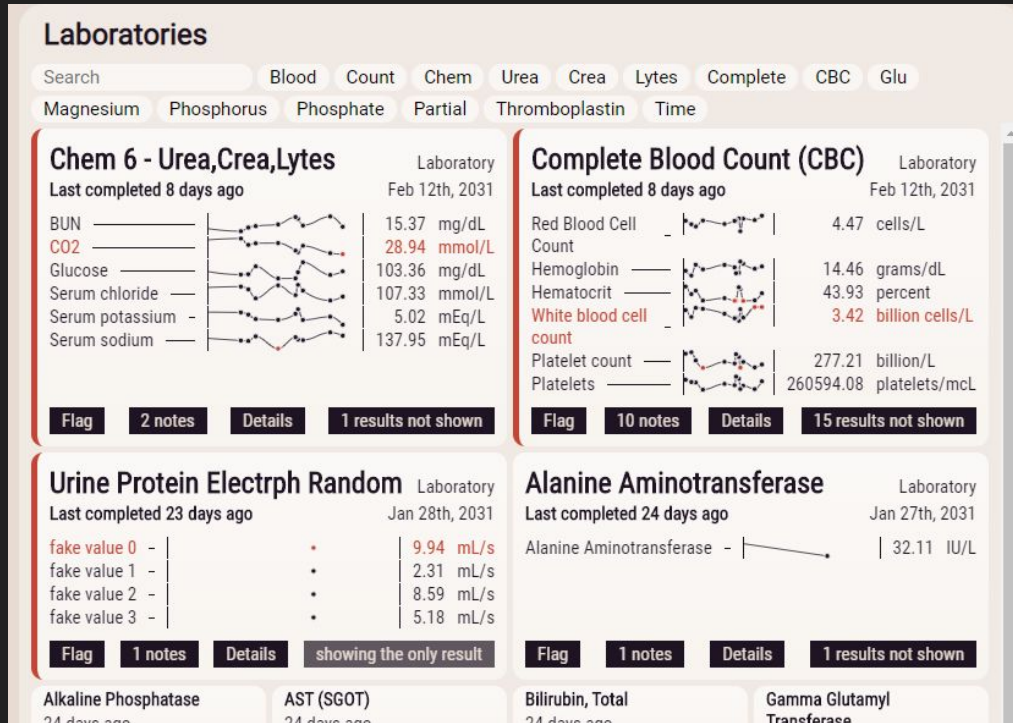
Laboratories

Search Blood Count Chem Urea Crea Lytes Complete CBC Glu Magnesium Phosphorus Phosphate Partial Thromboplastin Time

Chem 6 - Urea,Crea,Lytes Laboratory
Last completed 8 days ago Feb 12th, 2031

| | |
|---|---|
| BUN | 15.37 mg/dL |
| CO2 | 28.94 mmol/L |
| Glucose | 103.36 mg/dL |
| Serum chloride | 107.33 mmol/L |
| Serum potassium | 5.02 mEq/L |
| Serum sodium | 137.95 mEq/L |

Flag 2 notes Details 1 results not shown

Complete Blood Count (CBC) Laboratory
Last completed 8 days ago Feb 12th, 2031

| | |
|---|---|
| Red Blood Cell Count | 4.47 cells/L |
| Hemoglobin | 14.46 grams/dL |
| Hematocrit | 43.93 percent |
| White blood cell count | 3.42 billion cells/L |
| Platelet count | 277.21 billion/L |
| Platelets | 260594.08 platelets/mcL |

Flag 10 notes Details 15 results not shown

Urine Protein Electrph Random Laboratory
Last completed 23 days ago Jan 28th, 2031

| | |
|---|---|
| fake value 0 | 9.94 mL/s |
| fake value 1 | 2.31 mL/s |
| fake value 2 | 8.59 mL/s |
| fake value 3 | 5.18 mL/s |

Flag 1 notes Details showing the only result

Alanine Aminotransferase Laboratory
Last completed 24 days ago Jan 27th, 2031

Alanine Aminotransferase - 32.11 IU/L

Flag 1 notes Details 1 results not shown

Alkaline Phosphatase
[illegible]

AST (SGOT)
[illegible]

Bilirubin, Total
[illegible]

Gamma Glutamyl Transferase